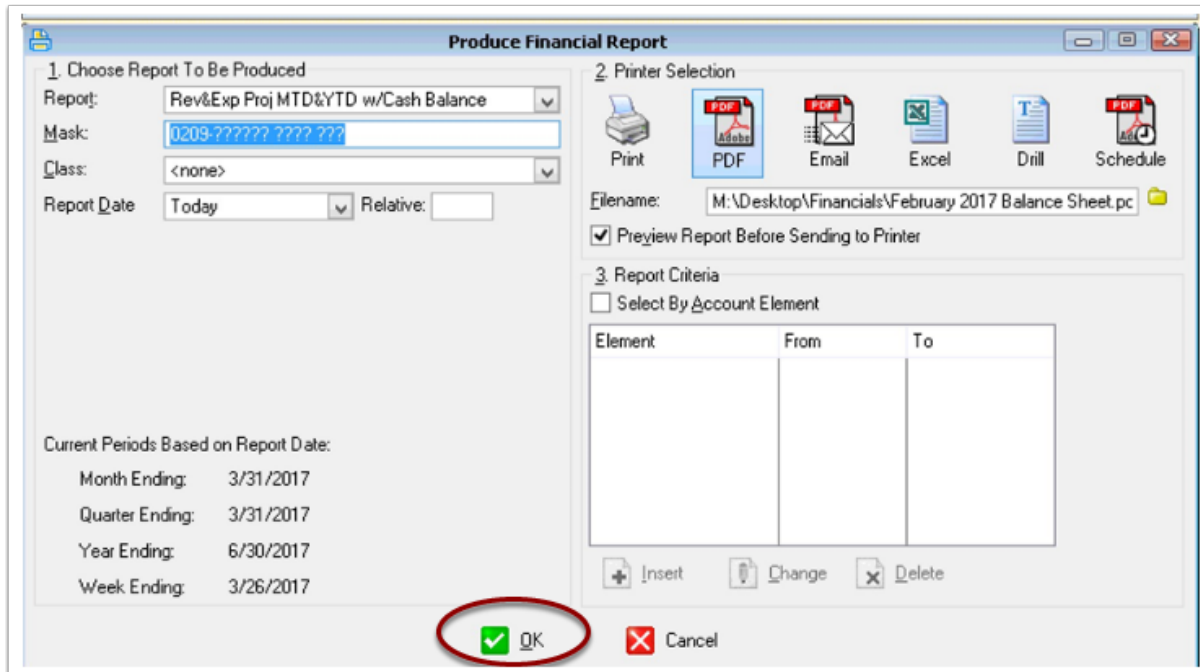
Produce Financial Report

1. Choose Report To Be Produced

Report: Rev&Exp Proj MTD&YTD w/Cash Balance

Mask: 0209-?????? ???? ???

Class: <none>

Report Date: Today Relative:

Current Periods Based on Report Date:

Month Ending: 3/31/2017

Quarter Ending: 3/31/2017

Year Ending: 6/30/2017

Week Ending: 3/26/2017

2. Printer Selection

PDF

Print PDF Email Excel Drill Schedule

Filename: M:\Desktop\Financials\February 2017 Balance Sheet.pc

Preview Report Before Sending to Printer

3. Report Criteria

Select By Account Element

| Element | From | To |
|---|---|---|
| | | |

Insert Change Delete

OK Cancel